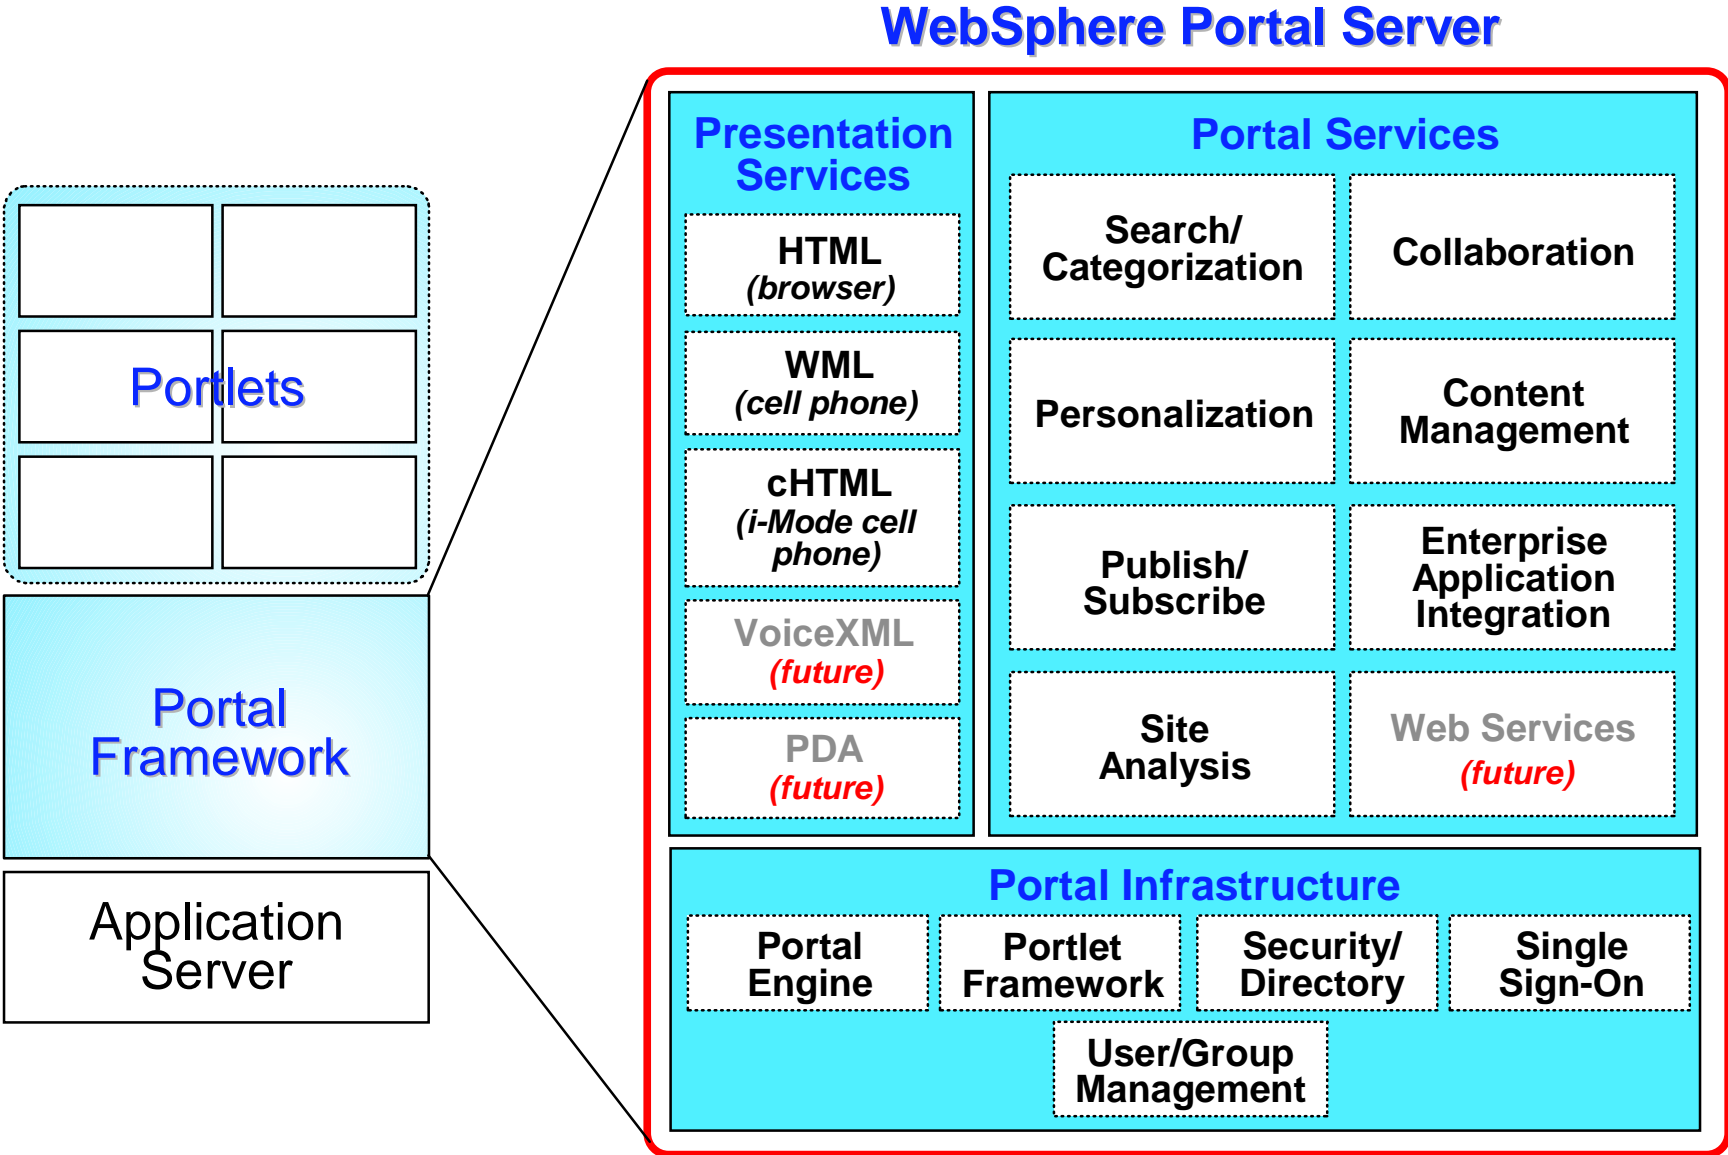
WebSphere Portal Server

Portlets

Portal Framework

Application Server

Presentation Services

HTML (browser)

WML (cell phone)

cHTML (i-Mode cell phone)

VoiceXML (future)

PDA (future)

Portal Services

Search/ Categorization

Collaboration

Personalization

Content Management

Publish/ Subscribe

Enterprise Application Integration

Site Analysis

Web Services (future)

Portal Infrastructure

Portal Engine

Portlet Framework

Security/ Directory

Single Sign-On

User/Group Management